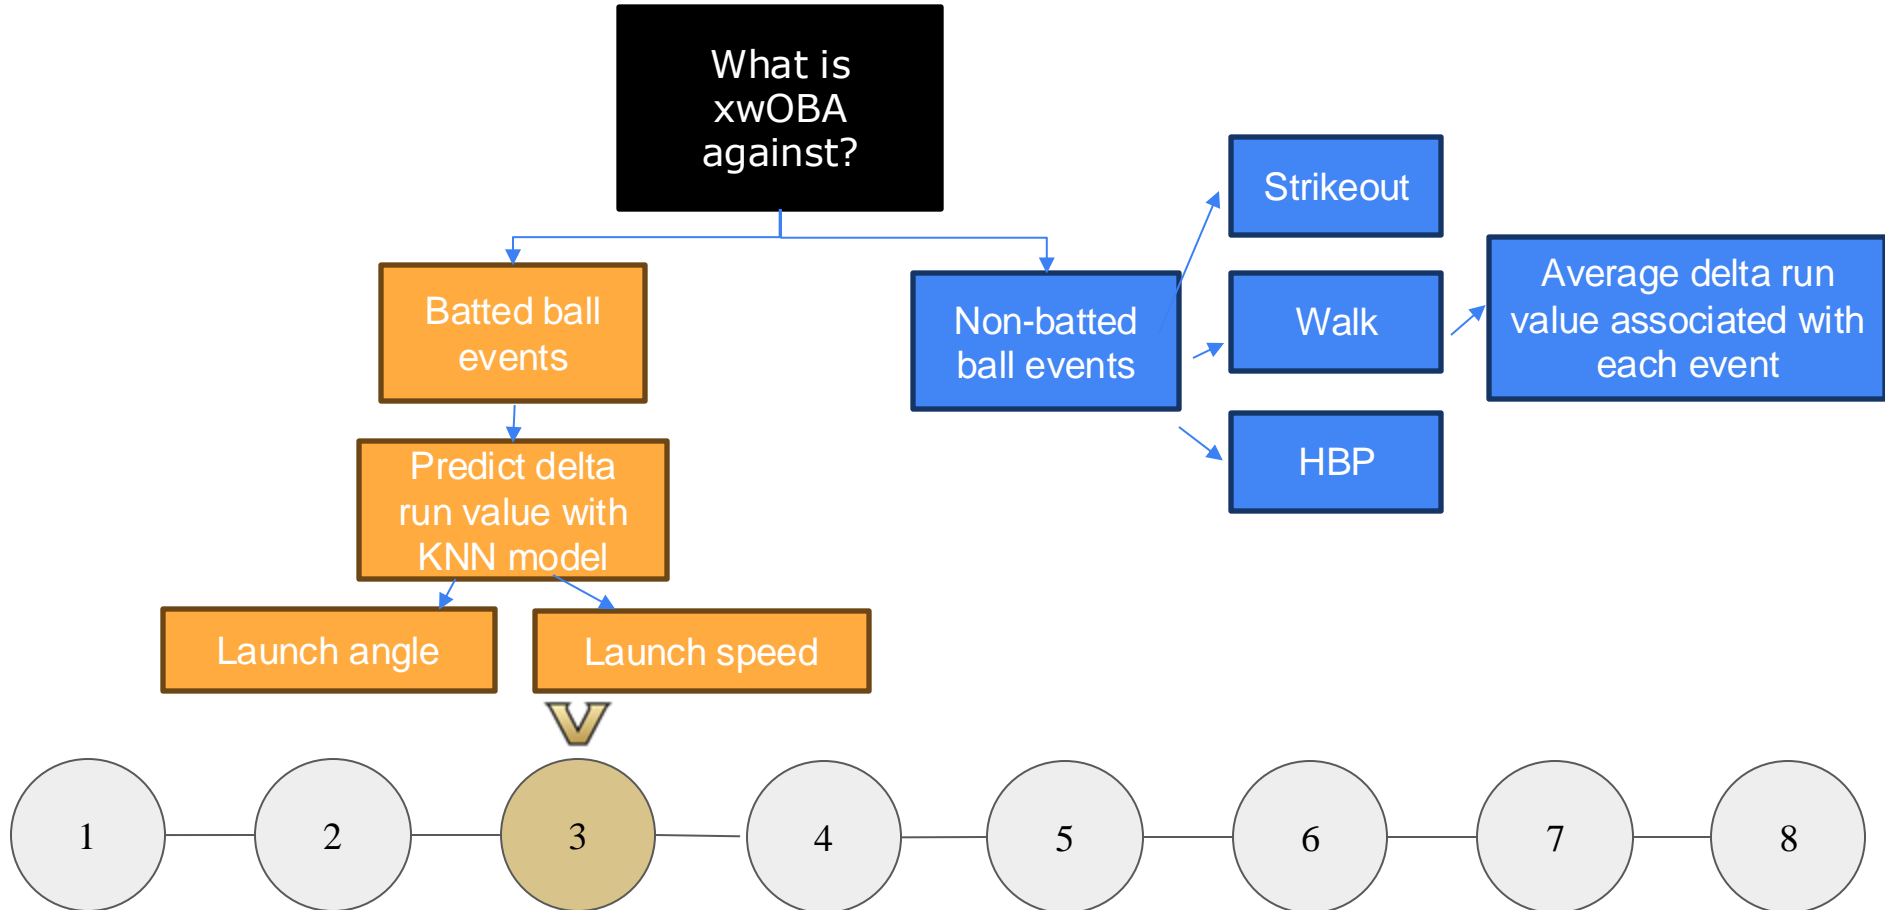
What is xwOBA against?

Batted ball events

Predict delta run value with KNN model

Launch angle

Launch speed

Non-batted ball events

Strikeout

Walk

HBP

Average delta run value associated with each event

1

2

3

4

5

6

7

8